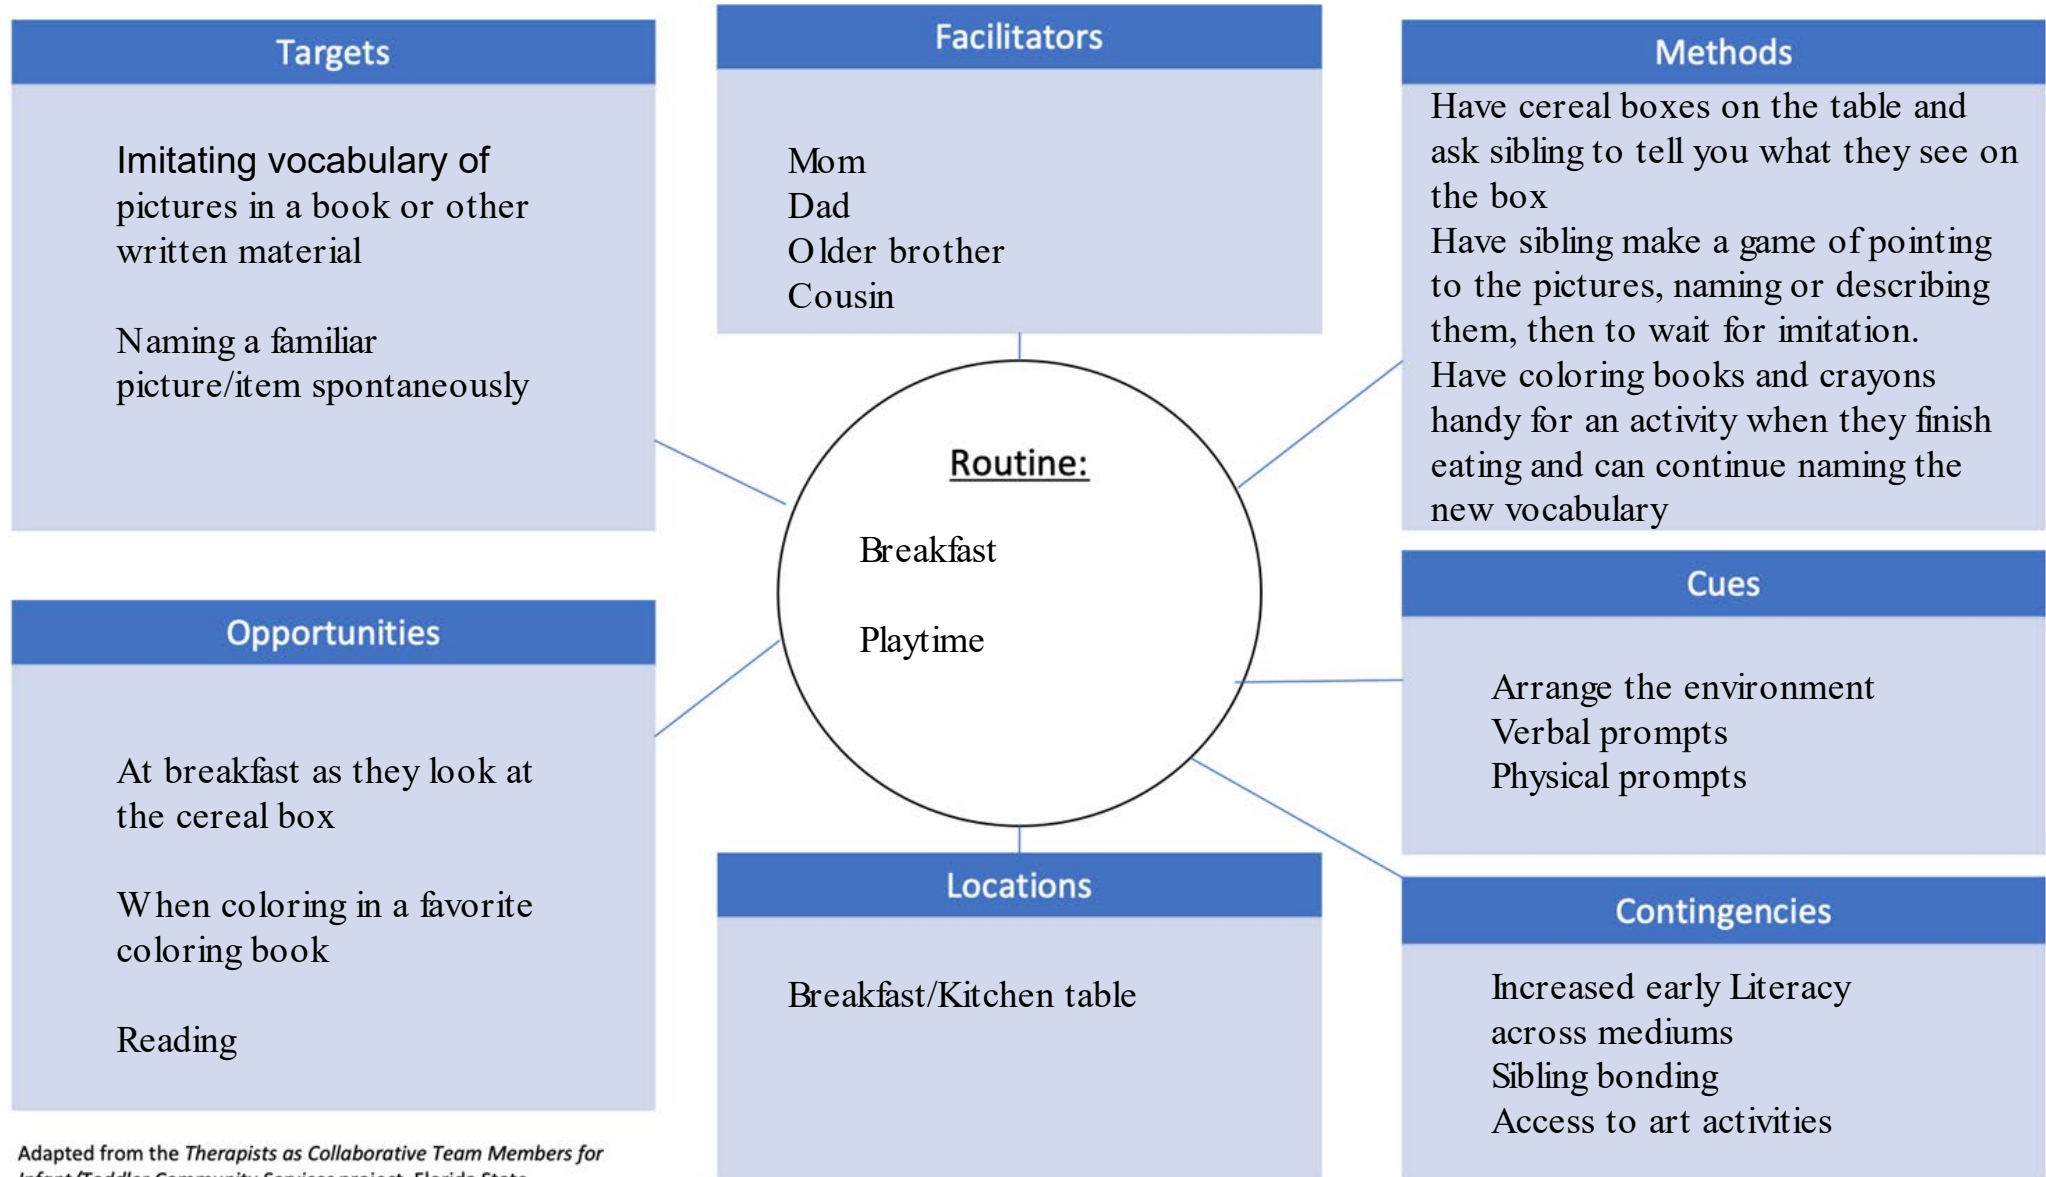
Targets

Imitating vocabulary of pictures in a book or other written material

Naming a familiar picture/item spontaneously

Facilitators

Mom
Dad
Older brother
Cousin

Methods

Have cereal boxes on the table and ask sibling to tell you what they see on the box
Have sibling make a game of pointing to the pictures, naming or describing them, then to wait for imitation.
Have coloring books and crayons handy for an activity when they finish eating and can continue naming the new vocabulary

Routine:

Breakfast

Playtime

Opportunities

At breakfast as they look at the cereal box

When coloring in a favorite coloring book

Reading

Cues

Arrange the environment
Verbal prompts
Physical prompts

Locations

Breakfast/Kitchen table

Contingencies

Increased early Literacy across mediums
Sibling bonding
Access to art activities

Adapted from the *Therapists as Collaborative Team Members for* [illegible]